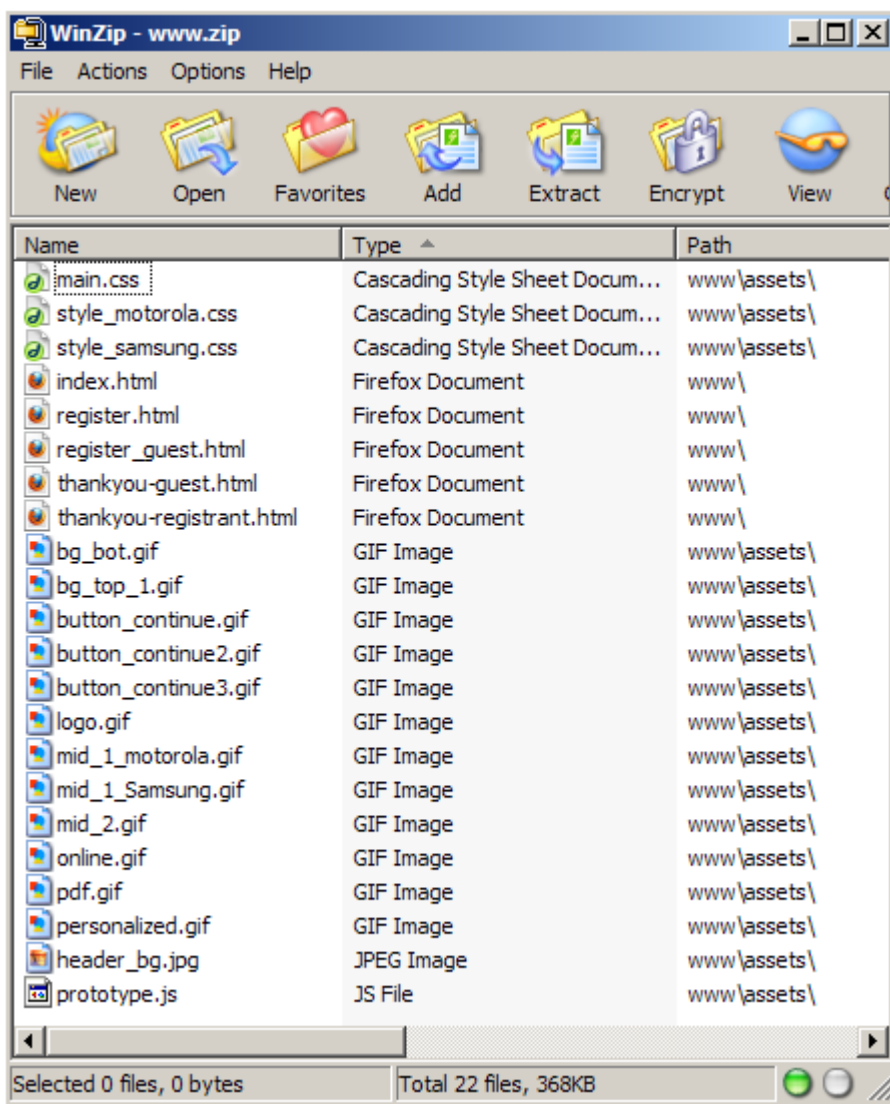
WinZip - www.zip

File Actions Options Help

New Open Favorites Add Extract Encrypt View

| Name | Type | Path |
|---|---|---|
| main.css | Cascading Style Sheet Docum... | www\assets\ |
| style_motorola.css | Cascading Style Sheet Docum... | www\assets\ |
| style_samsung.css | Cascading Style Sheet Docum... | www\assets\ |
| index.html | Firefox Document | www\ |
| register.html | Firefox Document | www\ |
| register_guest.html | Firefox Document | www\ |
| thankyou-guest.html | Firefox Document | www\ |
| thankyou-registrant.html | Firefox Document | www\ |
| bg_bot.gif | GIF Image | www\assets\ |
| bg_top_1.gif | GIF Image | www\assets\ |
| button_continue.gif | GIF Image | www\assets\ |
| button_continue2.gif | GIF Image | www\assets\ |
| button_continue3.gif | GIF Image | www\assets\ |
| logo.gif | GIF Image | www\assets\ |
| mid_1_motorola.gif | GIF Image | www\assets\ |
| mid_1_Samsung.gif | GIF Image | www\assets\ |
| mid_2.gif | GIF Image | www\assets\ |
| online.gif | GIF Image | www\assets\ |
| pdf.gif | GIF Image | www\assets\ |
| personalized.gif | GIF Image | www\assets\ |
| header_bg.jpg | JPEG Image | www\assets\ |
| prototype.js | JS File | www\assets\ |

Selected 0 files, 0 bytes
Total 22 files, 368KB